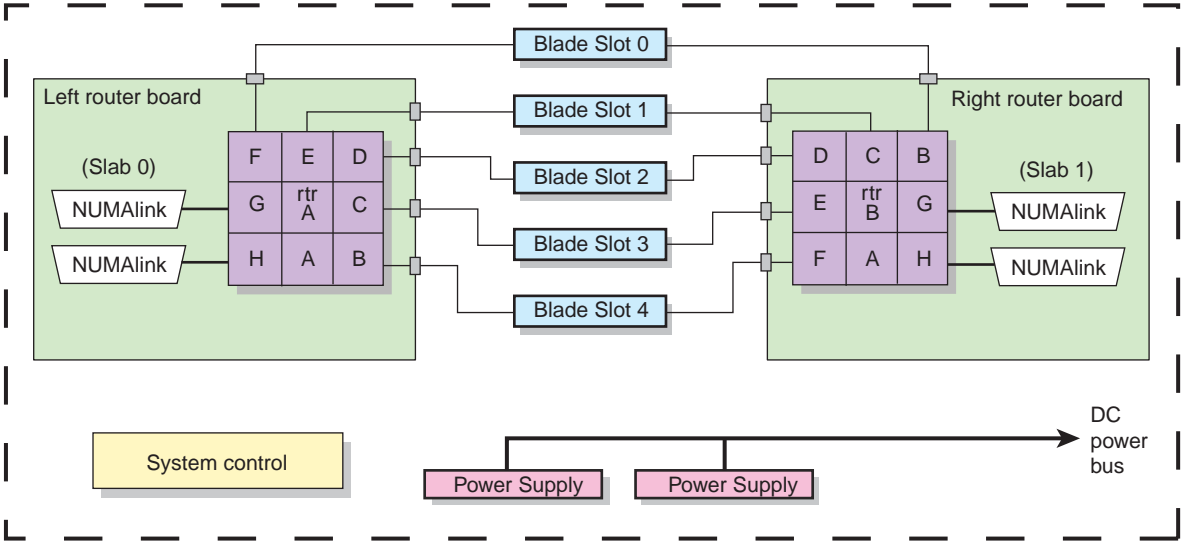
Blade Slot 0

Left router board

Blade Slot 1

Right router board

F E D

(Slab 0)

G rtr A C

NUMAlink

H A B

NUMAlink

Blade Slot 2

Blade Slot 3

Blade Slot 4

D C B

(Slab 1)

E rtr B G

NUMAlink

F A H

NUMAlink

System control

Power Supply

Power Supply

DC power bus